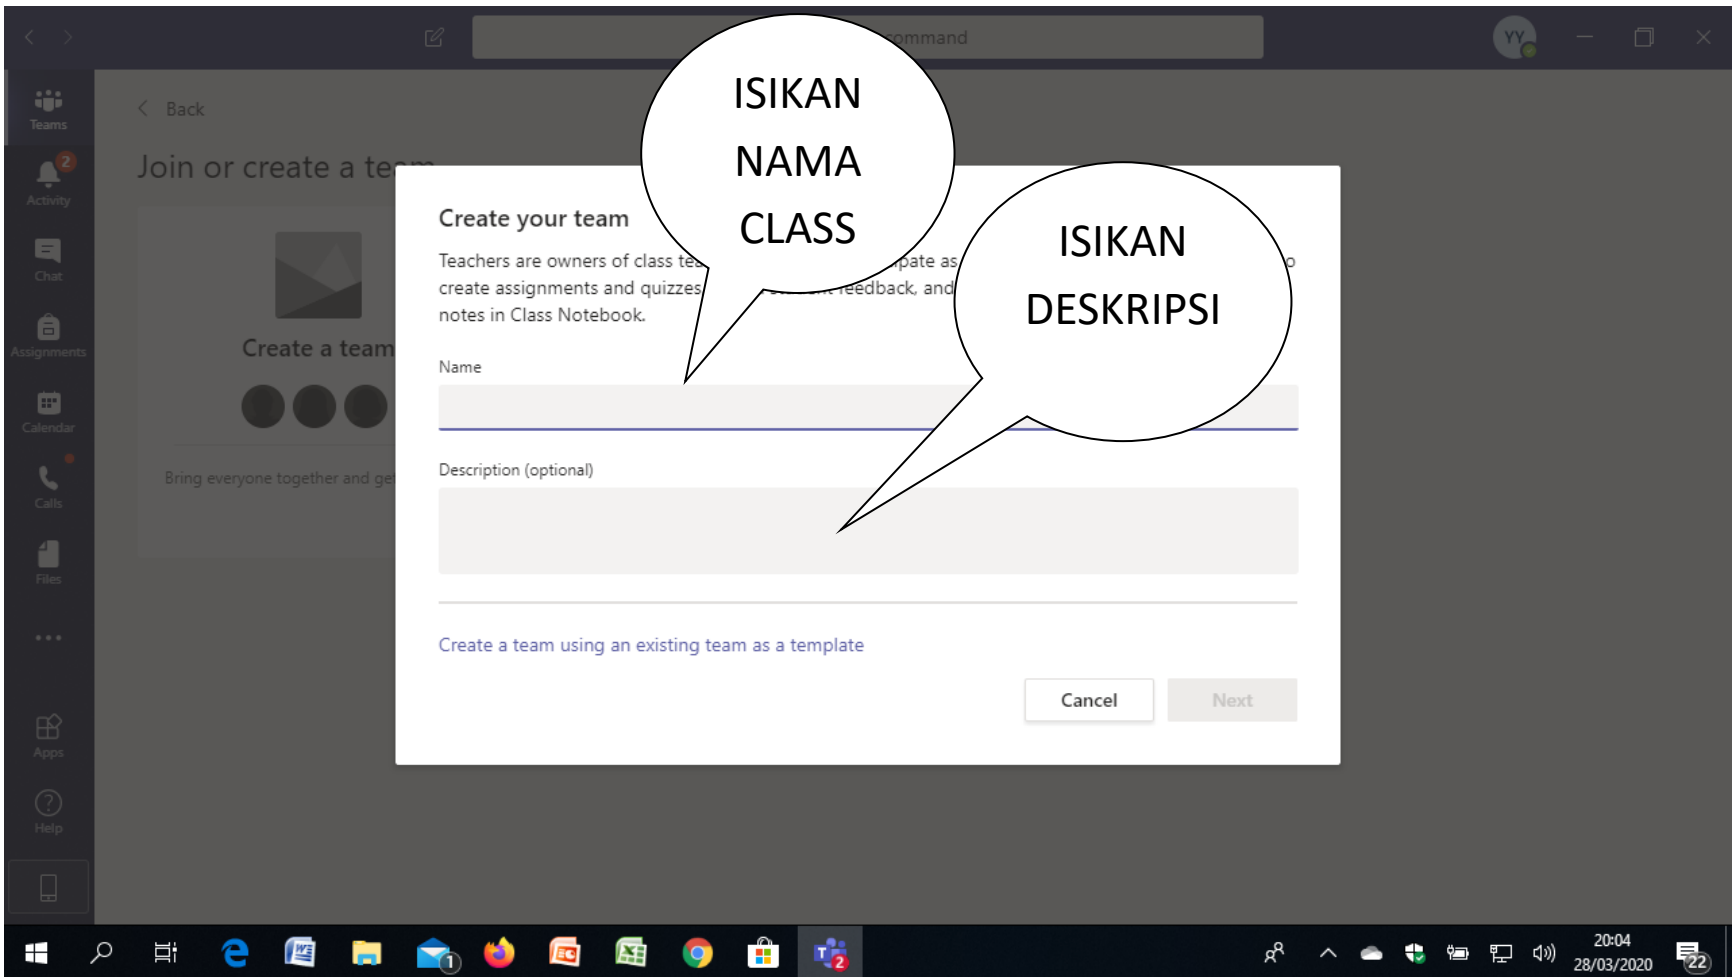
ommand

YY

Teams

2
Activity

Chat

Assignments

Calendar

Calls

Files

...

Apps

Help

Back

Join or create a te

Create a team

Bring everyone together and ge

ISIKAN NAMA CLASS

ISIKAN DESKRIPSI

Create your team

Teachers are owners of class te pate as o create assignments and quizzes eedback, and notes in Class Notebook.

Name

Description (optional)

Create a team using an existing team as a template

Cancel

Next

1

2

20:04
28/03/2020

22